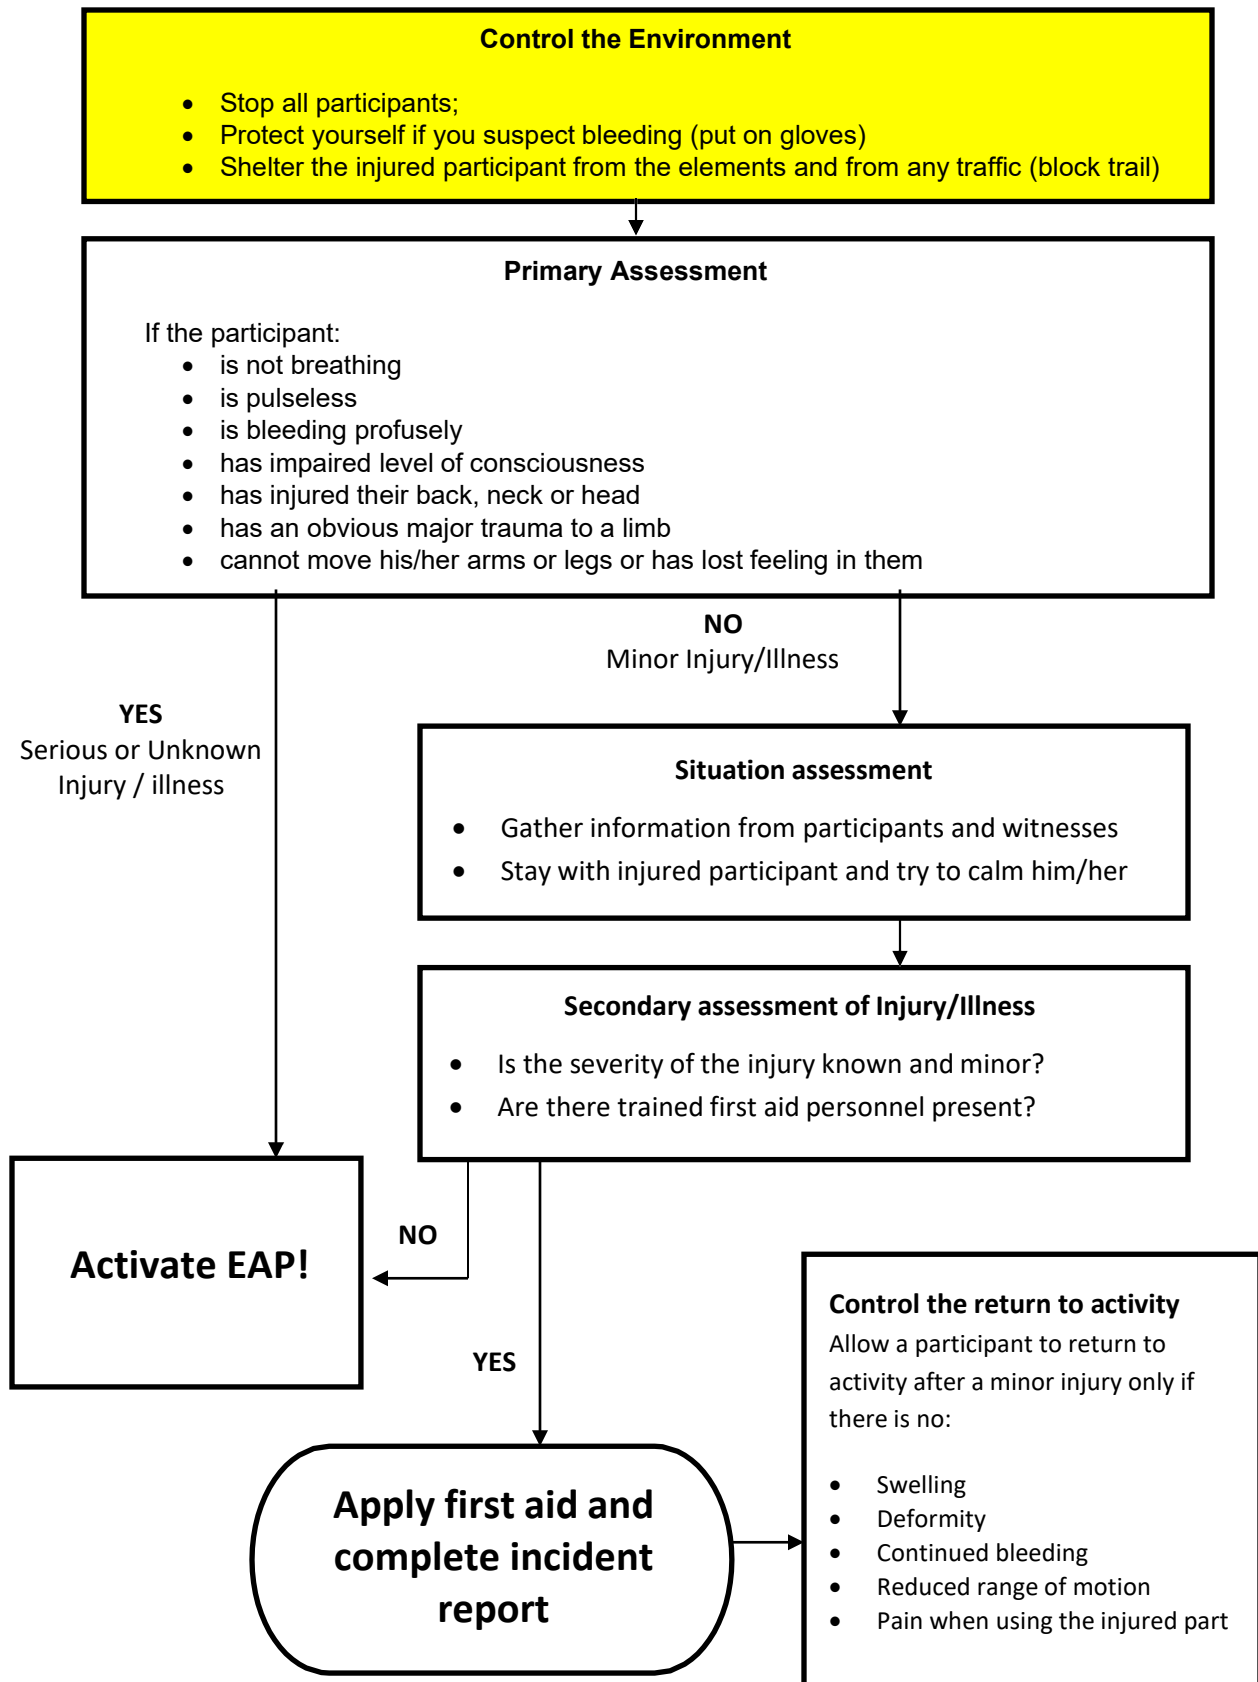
**Control the Environment**

- Stop all participants;
- Protect yourself if you suspect bleeding (put on gloves)
- Shelter the injured participant from the elements and from any traffic (block trail)

**Primary Assessment**

If the participant:
- is not breathing
- is pulseless
- is bleeding profusely
- has impaired level of consciousness
- has injured their back, neck or head
- has an obvious major trauma to a limb
- cannot move his/her arms or legs or has lost feeling in them

**NO**
Minor Injury/Illness

**YES**
Serious or Unknown Injury / illness

**Situation assessment**

- Gather information from participants and witnesses
- Stay with injured participant and try to calm him/her

**Secondary assessment of Injury/Illness**

- Is the severity of the injury known and minor?
- Are there trained first aid personnel present?

**NO**

**Activate EAP!**

**YES**

**Apply first aid and complete incident report**

**Control the return to activity**
Allow a participant to return to activity after a minor injury only if there is no:

- Swelling
- Deformity
- Continued bleeding
- Reduced range of motion
- Pain when using the injured part